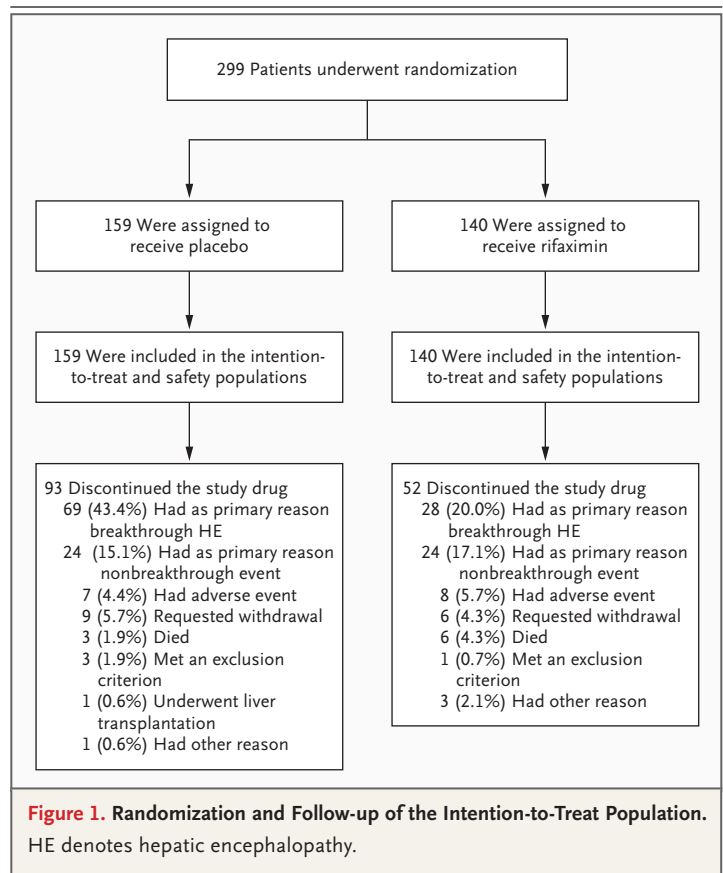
299 Patients underwent randomization

159 Were assigned to receive placebo

140 Were assigned to receive rifaximin

159 Were included in the intention-to-treat and safety populations

140 Were included in the intention-to-treat and safety populations

93 Discontinued the study drug
69 (43.4%) Had as primary reason breakthrough HE
24 (15.1%) Had as primary reason nonbreakthrough event
7 (4.4%) Had adverse event
9 (5.7%) Requested withdrawal
3 (1.9%) Died
3 (1.9%) Met an exclusion criterion
1 (0.6%) Underwent liver transplantation
1 (0.6%) Had other reason

52 Discontinued the study drug
28 (20.0%) Had as primary reason breakthrough HE
24 (17.1%) Had as primary reason nonbreakthrough event
8 (5.7%) Had adverse event
6 (4.3%) Requested withdrawal
6 (4.3%) Died
1 (0.7%) Met an exclusion criterion
3 (2.1%) Had other reason

Figure 1. Randomization and Follow-up of the Intention-to-Treat Population.
HE denotes hepatic encephalopathy.